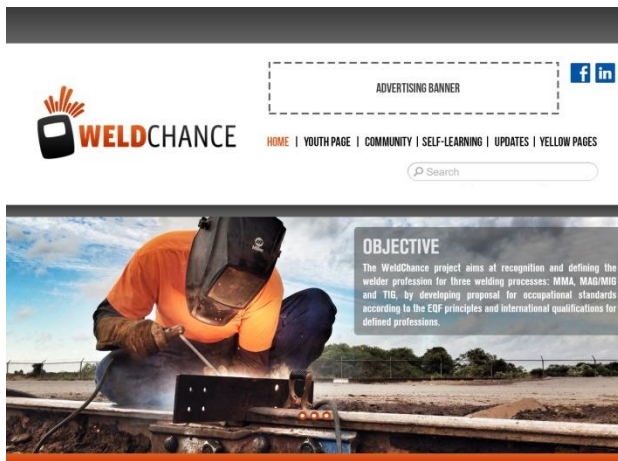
ADVERTISING BANNER

f in

WELDCHANCE

HOME | YOUTH PAGE | COMMUNITY | SELF-LEARNING | UPDATES | YELLOW PAGES

Search

OBJECTIVE

The WeldChance project aims at recognition and defining the welder profession for three welding processes: MMA, MAG/MIG and TIG, by developing proposal for occupational standards according to the EQF principles and international qualifications for defined professions.